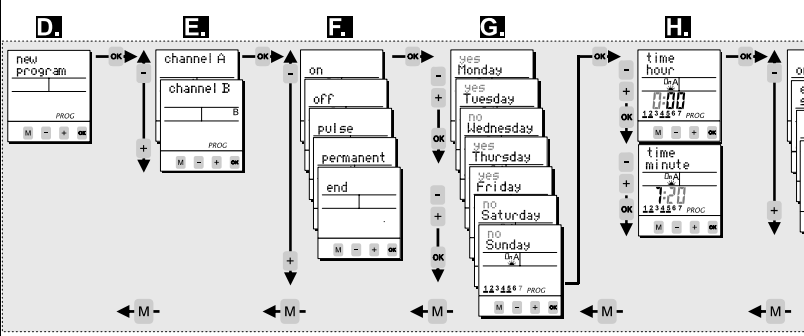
D.

new program

PROG

M - + OK

OK

-

+

E.

channel A

channel B

B

PROG

M - + OK

OK

-

+

F.

on

off

pulse

permanent

end

M - + OK

OK

G.

yes Monday

yes Tuesday

no Wednesday

yes Thursday

yes Friday

no Saturday

no Sunday

On A

1234567 PROG

M - + OK

-

+

OK

-

+

OK

OK

H.

time hour

On A

0:00

1234567 PROG

M - + OK

-

+

OK

time minute

On A

7:20

1234567 PROG

M - + OK

-

+

OK

OK

+

M

M

M

M

M